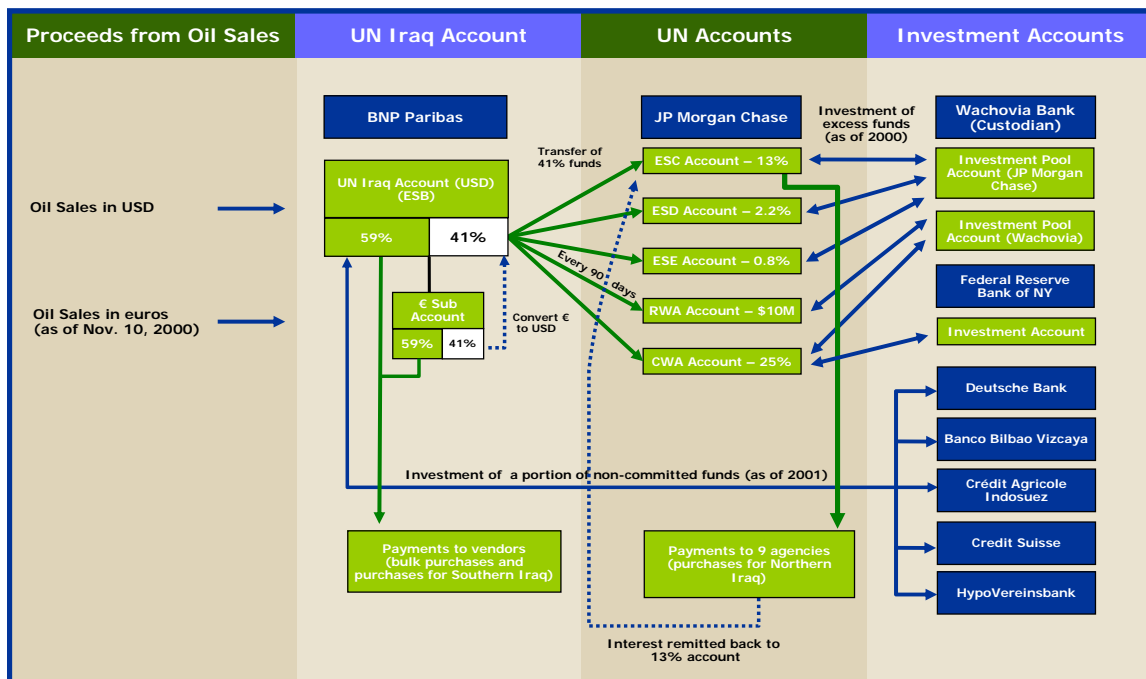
Proceeds from Oil Sales

UN Iraq Account

UN Accounts

Investment Accounts

BNP Paribas

JP Morgan Chase

Investment of excess funds (as of 2000)

Wachovia Bank (Custodian)

Transfer of 41% funds

ESC Account – 13%

Investment Pool Account (JP Morgan Chase)

UN Iraq Account (USD) (ESB)

ESD Account – 2.2%

Oil Sales in USD

59%

41%

Investment Pool Account (Wachovia)

Every 90 days

ESE Account – 0.8%

Federal Reserve Bank of NY

€ Sub Account

RWA Account – $10M

Oil Sales in euros (as of Nov. 10, 2000)

Convert € to USD

59%

41%

CWA Account – 25%

Investment Account

Deutsche Bank

Banco Bilbao Vizcaya

Investment of a portion of non-committed funds (as of 2001)

Crédit Agricole Indosuez

Credit Suisse

Payments to vendors (bulk purchases and purchases for Southern Iraq)

Payments to 9 agencies (purchases for Northern Iraq)

HypoVereinsbank

Interest remitted back to 13% account